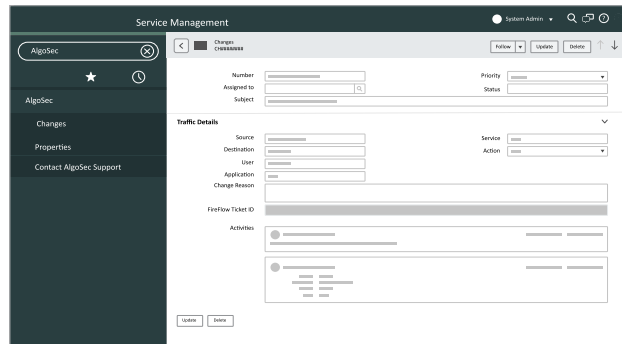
Service Management

System Admin

AlgoSec

AlgoSec

Changes

Properties

Contact AlgoSec Support

Changes
CHBBBBBBB

Follow

Update

Delete

Number

Assigned to

Subject

Priority

Status

Traffic Details

Source

Destination

User

Application

Change Reason

Service

Action

FireFlow Ticket ID

Activities

Update

Delete